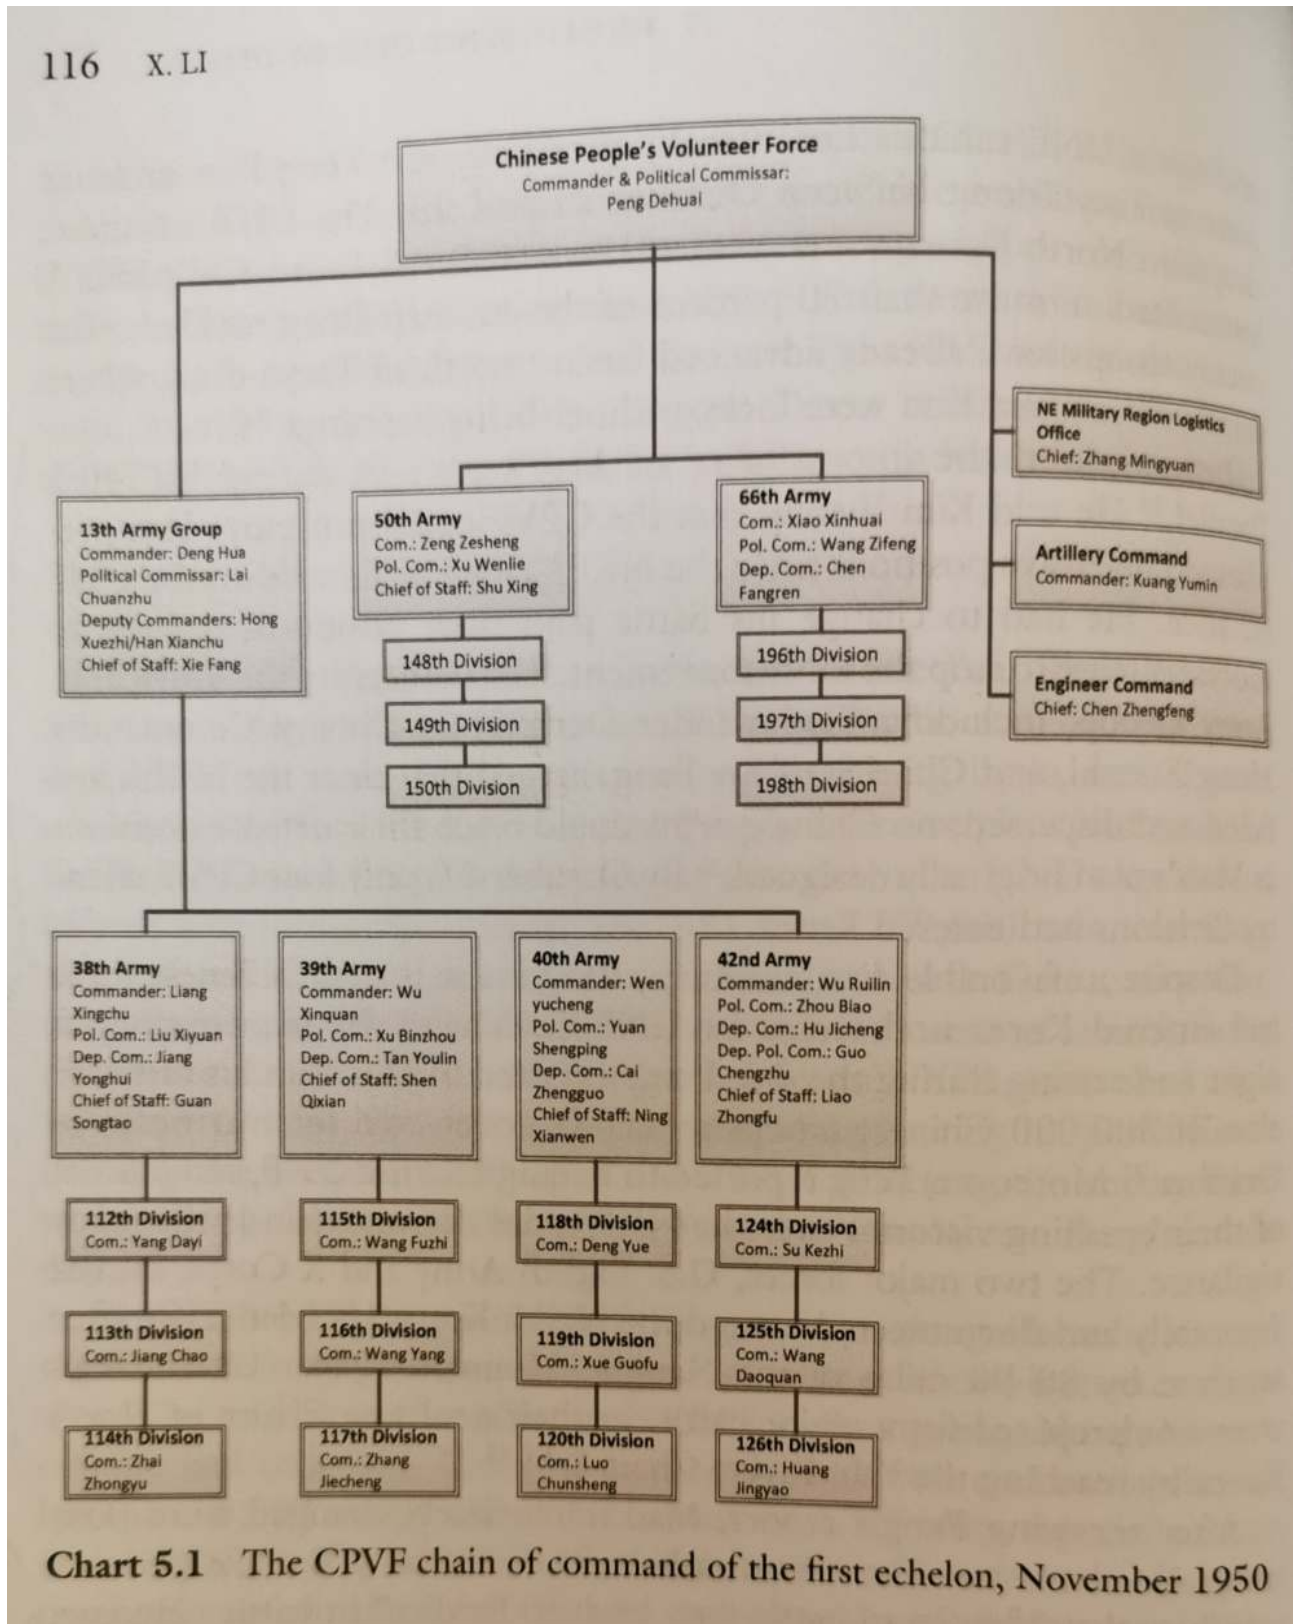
116 X. LI

Chinese People's Volunteer Force
Commander & Political Commissar:
Peng Dehuai

NE Military Region Logistics Office
Chief: Zhang Mingyuan

Artillery Command
Commander: Kuang Yumin

Engineer Command
Chief: Chen Zhengfeng

13th Army Group
Commander: Deng Hua
Political Commissar: Lai Chuanzhu
Deputy Commanders: Hong Xuezhi/Han Xianchu
Chief of Staff: Xie Fang

50th Army
Com.: Zeng Zesheng
Pol. Com.: Xu Wenlie
Chief of Staff: Shu Xing

148th Division

149th Division

150th Division

66th Army
Com.: Xiao Xinhuai
Pol. Com.: Wang Zifeng
Dep. Com.: Chen Fangren

196th Division

197th Division

198th Division

38th Army
Commander: Liang Xingchu
Pol. Com.: Liu Xiyuan
Dep. Com.: Jiang Yonghui
Chief of Staff: Guan Songtao

112th Division
Com.: Yang Dayi

113th Division
Com.: Jiang Chao

114th Division
Com.: Zhai Zhongyu

39th Army
Commander: Wu Xinquan
Pol. Com.: Xu Binzhou
Dep. Com.: Tan Youlin
Chief of Staff: Shen Qixian

115th Division
Com.: Wang Fuzhi

116th Division
Com.: Wang Yang

117th Division
Com.: Zhang Jiecheng

40th Army
Commander: Wen yucheng
Pol. Com.: Yuan Shengping
Dep. Com.: Cai Zhengguo
Chief of Staff: Ning Xianwen

118th Division
Com.: Deng Yue

119th Division
Com.: Xue Guofu

120th Division
Com.: Luo Chunsheng

42nd Army
Commander: Wu Ruilin
Pol. Com.: Zhou Biao
Dep. Com.: Hu Jicheng
Dep. Pol. Com.: Guo Chengzhu
Chief of Staff: Liao Zhongfu

124th Division
Com.: Su Kezhi

125th Division
Com.: Wang Daoquan

126th Division
Com.: Huang Jingyao

Chart 5.1 The CPVF chain of command of the first echelon, November 1950